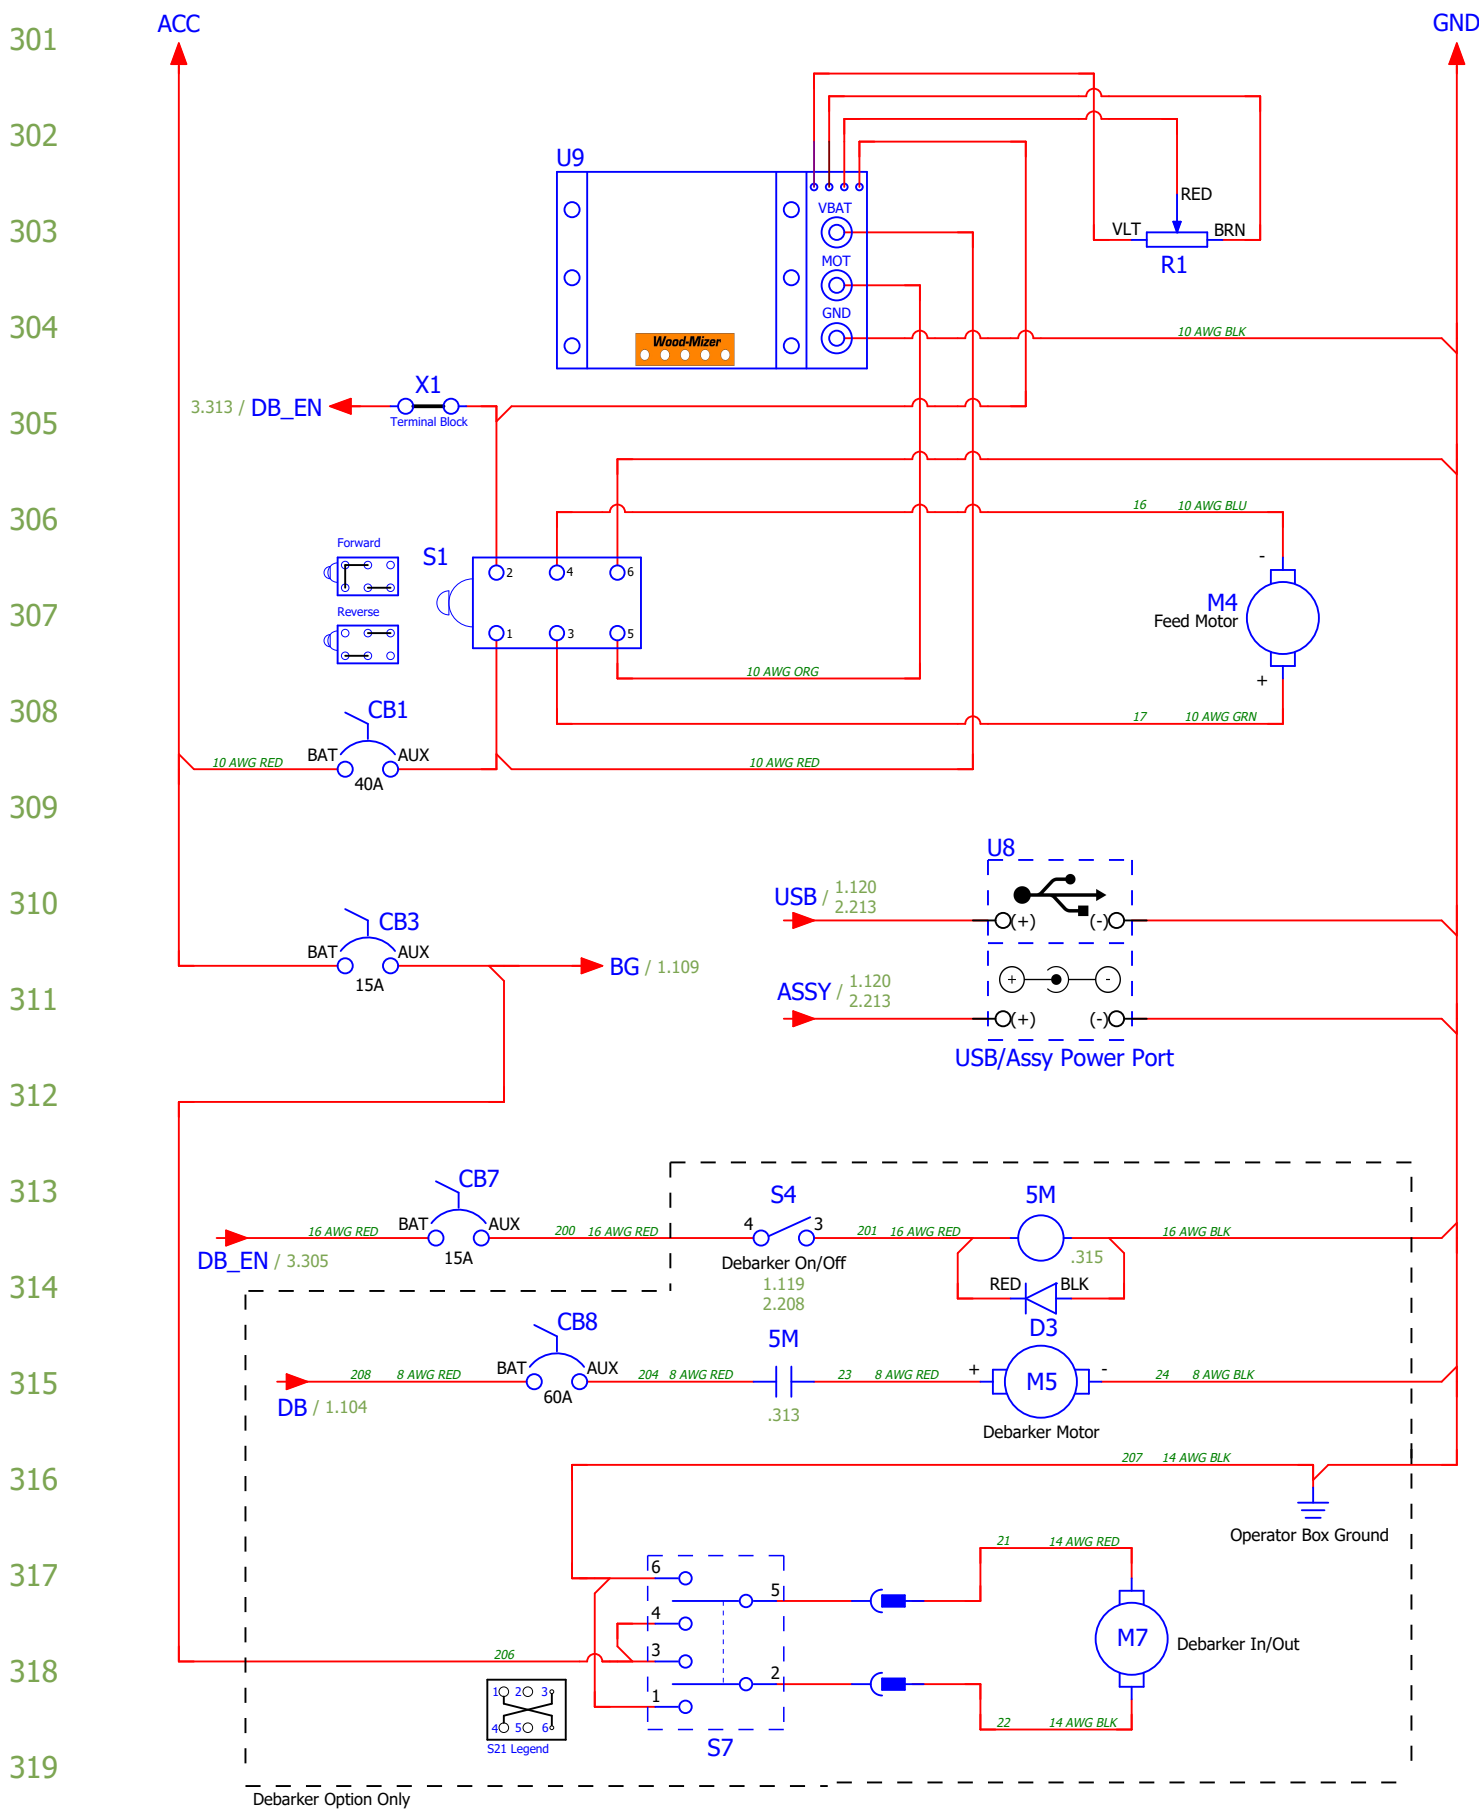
301
302
303
304
305
306
307
308
309
310
311
312
313
314
315
316
317
318
319

ACC
GND

U9
VBAT
MOT
GND
Wood-Mizer

RED
VLT
BRN
R1

10 AWG BLK

3.313 / DB_EN
X1
Terminal Block

16
10 AWG BLU

Forward
Reverse
S1
2
4
6
1
3
5

-
M4
Feed Motor
+

10 AWG ORG
17
10 AWG GRN

CB1
BAT
AUX
40A
10 AWG RED
10 AWG RED

U8
USB / 1.120 2.213
(+)
(-)
ASSY / 1.120 2.213
(+)
(-)
USB/Assy Power Port

CB3
BAT
AUX
15A
BG / 1.109

CB7
16 AWG RED
BAT
AUX
15A
200
16 AWG RED
DB_EN / 3.305

S4
4
3
Debarker On/Off
1.119
2.208
201
16 AWG RED
5M
.315
16 AWG BLK
RED
BLK
D3

CB8
208
8 AWG RED
BAT
AUX
60A
204
8 AWG RED
DB / 1.104
5M
.313
23
8 AWG RED
+
M5
-
24
8 AWG BLK
Debarker Motor

207
14 AWG BLK
Operator Box Ground

21
14 AWG RED
6
5
4
3
2
1
206
M7
Debarker In/Out
22
14 AWG BLK
1 2 3
4 5 6
S21 Legend
S7
Debarker Option Only